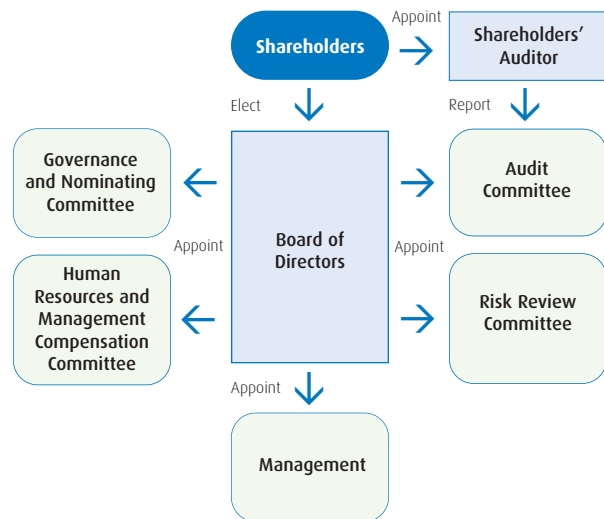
Shareholders

Appoint

Shareholders' Auditor

Elect

Report

Governance and Nominating Committee

Board of Directors

Audit Committee

Appoint

Appoint

Human Resources and Management Compensation Committee

Risk Review Committee

Appoint

Management